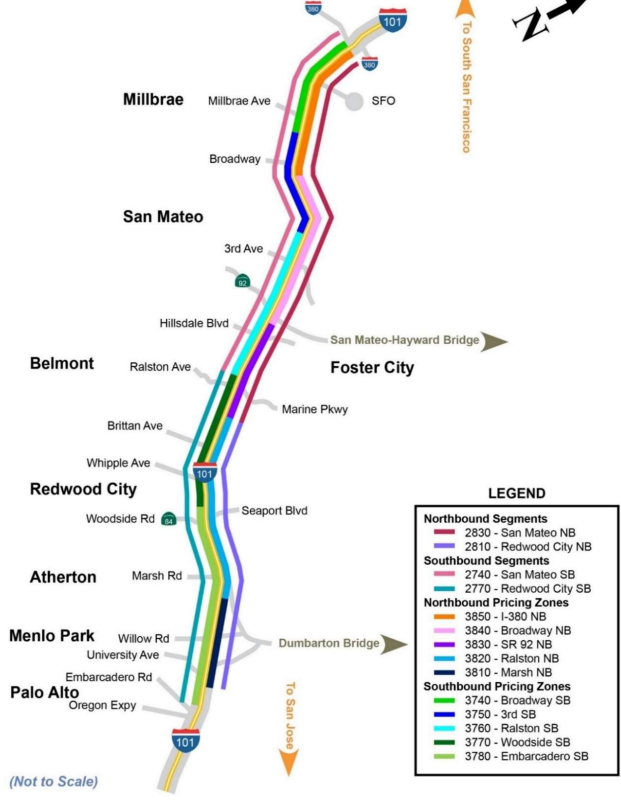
380
101
380
To South San Francisco
N
Millbrae
Millbrae Ave
SFO
Broadway
San Mateo
3rd Ave
92
Hillsdale Blvd
San Mateo-Hayward Bridge
Belmont
Ralston Ave
Foster City
Marine Pkwy
Brittan Ave
Whipple Ave
101
Redwood City
Woodside Rd
84
Seaport Blvd
Atherton
Marsh Rd
Menlo Park
Willow Rd
Dumbarton Bridge
University Ave
Embarcadero Rd
Palo Alto
Oregon Expy
To San Jose
101
(Not to Scale)

LEGEND
Northbound Segments
2830 - San Mateo NB
2810 - Redwood City NB
Southbound Segments
2740 - San Mateo SB
2770 - Redwood City SB
Northbound Pricing Zones
3850 - I-380 NB
3840 - Broadway NB
3830 - SR 92 NB
3820 - Ralston NB
3810 - Marsh NB
Southbound Pricing Zones
3740 - Broadway SB
3750 - 3rd SB
3760 - Ralston SB
3770 - Woodside SB
3780 - Embarcadero SB